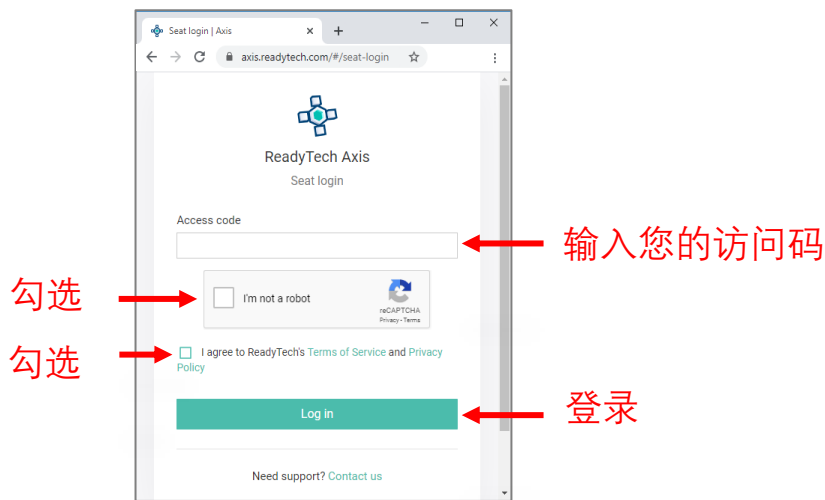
Seat login | Axis

axis.readytech.com/#/seat-login

ReadyTech Axis

Seat login

Access code

输入您的访问码

勾选

I'm not a robot

reCAPTCHA
Privacy - Terms

勾选

I agree to ReadyTech's Terms of Service and Privacy Policy

Log in

登录

Need support? Contact us